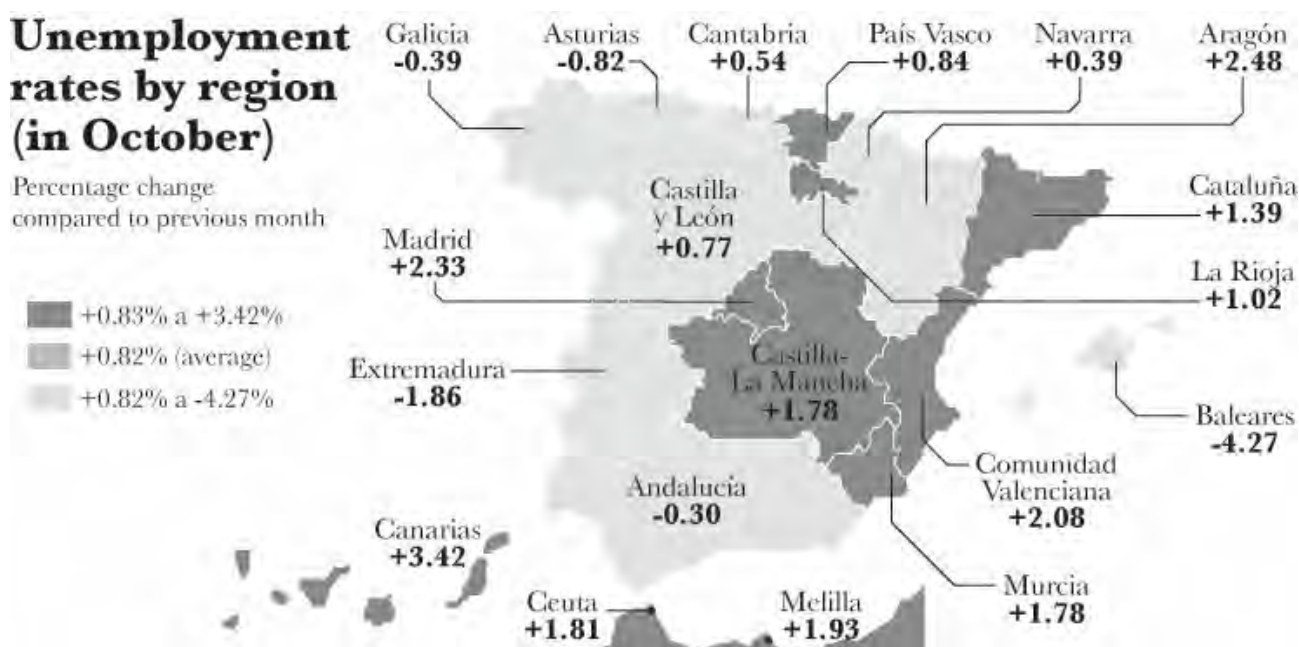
Unemployment rates by region (in October)

Percentage change compared to previous month

+0.83% a +3.42%
+0.82% (average)
+0.82% a -4.27%

Galicia
-0.39

Asturias
-0.82

Cantabria
+0.54

País Vasco
+0.84

Navarra
+0.39

Aragón
+2.48

Cataluña
+1.39

Castilla y León
+0.77

Madrid
+2.33

La Rioja
+1.02

Extremadura
-1.86

Castilla-La Mancha
+1.78

Baleares
-4.27

Comunidad Valenciana
+2.08

Andalucia
-0.30

Canarias
+3.42

Murcia
+1.78

Ceuta
+1.81

Melilla
+1.93